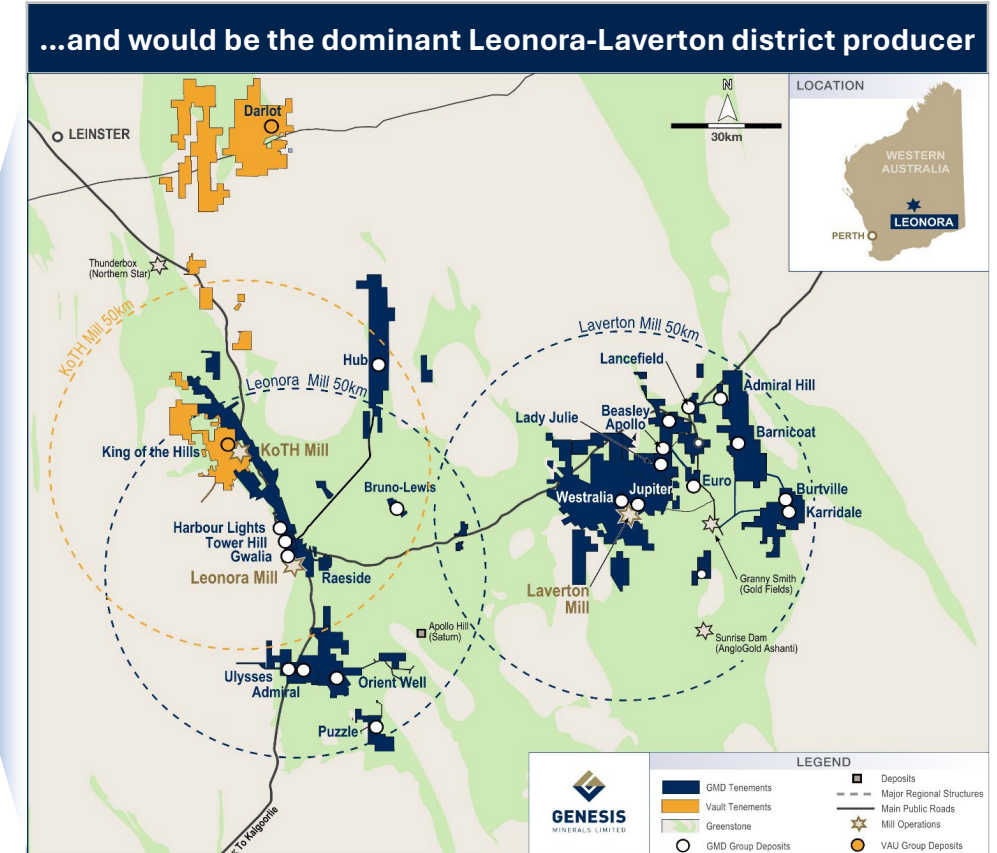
...and would be the dominant Leonora-Laverton district producer

LOCATION
WESTERN AUSTRALIA
LEONORA
PERTH

N
30km

Darlot
LEINSTER
Thunderbox (Northern Star)
KoTH Mill 50km
Hub
Leonora Mill 50km
Laverton Mill 50km
Lancefield
Admiral Hill
Lady Julie
Beasley
Apollo
Barnicoat
King of the Hills
KoTH Mill
Euro
Burtville
Karridale
Westralia
Jupiter
Bruno-Lewis
Harbour Lights
Tower Hill
Gwalia
Leonora Mill
Raeside
Laverton Mill
Granny Smith (Gold Fields)
Sunrise Dam (AngloGold Ashanti)
Apollo Hill (Saturn)
Ulysses
Admiral
Orient Well
Puzzle
To Kalgoorlie

GENESIS MINERALS LIMITED

LEGEND
GMD Tenements
Vault Tenements
Greenstone
GMD Group Deposits
Deposits
Major Regional Structures
Main Public Roads
Mill Operations
VAU Group Deposits